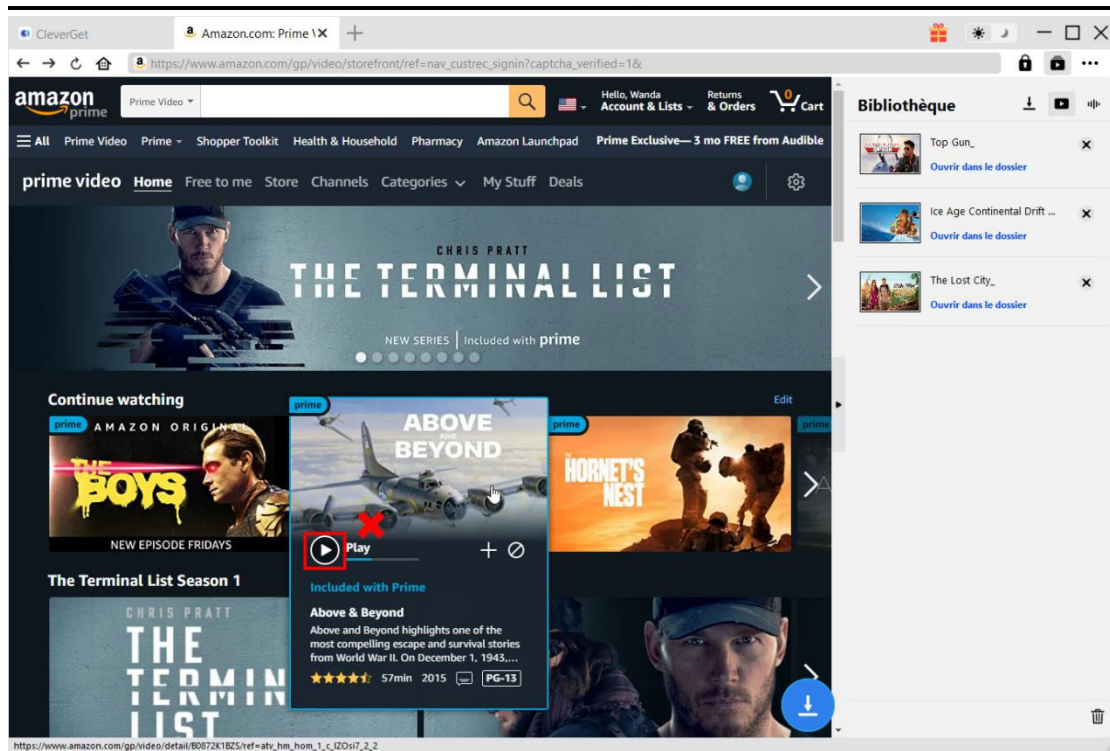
CleverGet
Amazon.com: Prime \
https://www.amazon.com/gp/video/storefront/ref=nav_custrec_signin?captcha_verified=1&

amazon prime
Prime Video
Hello, Wanda
Account & Lists
Returns
& Orders
0
Cart
All Prime Video Prime Shopper Toolkit Health & Household Pharmacy Amazon Launchpad Prime Exclusive— 3 mo FREE from Audible
prime video Home Free to me Store Channels Categories My Stuff Deals

CHRIS PRATT
THE TERMINAL LIST
NEW SERIES | Included with prime

Continue watching
Edit
prime AMAZON ORIGINAL
THE BOYS
NEW EPISODE FRIDAYS
prime
ABOVE AND BEYOND
Play
Included with Prime
Above & Beyond
Above and Beyond highlights one of the most compelling escape and survival stories from World War II. On December 1, 1943,...
57min 2015 PG-13
prime
HORNET'S NEST
prime
The Terminal List Season 1
CHRIS PRATT
THE TERMIN LIST

Bibliothèque
Top Gun_
Ouvrir dans le dossier
Ice Age Continental Drift ...
Ouvrir dans le dossier
The Lost City_
Ouvrir dans le dossier

https://www.amazon.com/gp/video/detail/B0872K1BZS/ref=atv_hm_hom_1_c_IZOsi7_2_2